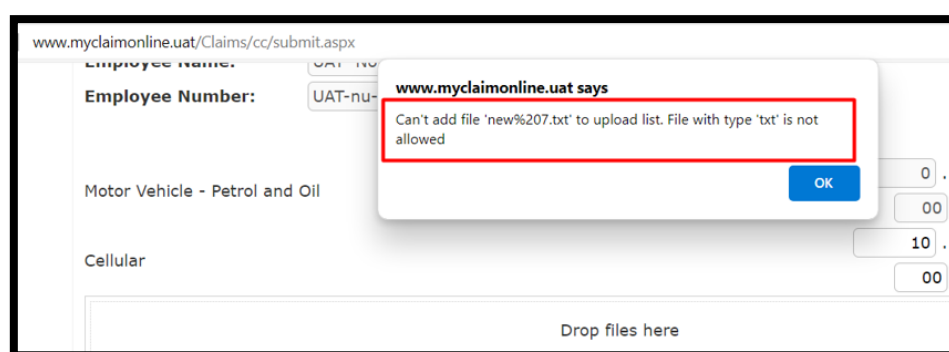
www.myclaimonline.uat/Claims/cc/submit.aspx

Employee Name: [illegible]

Employee Number: UAT-nu-

www.myclaimonline.uat says

Can't add file 'new%207.txt' to upload list. File with type 'txt' is not allowed

OK

Motor Vehicle - Petrol and Oil

0 .

00

Cellular

10 .

00

Drop files here